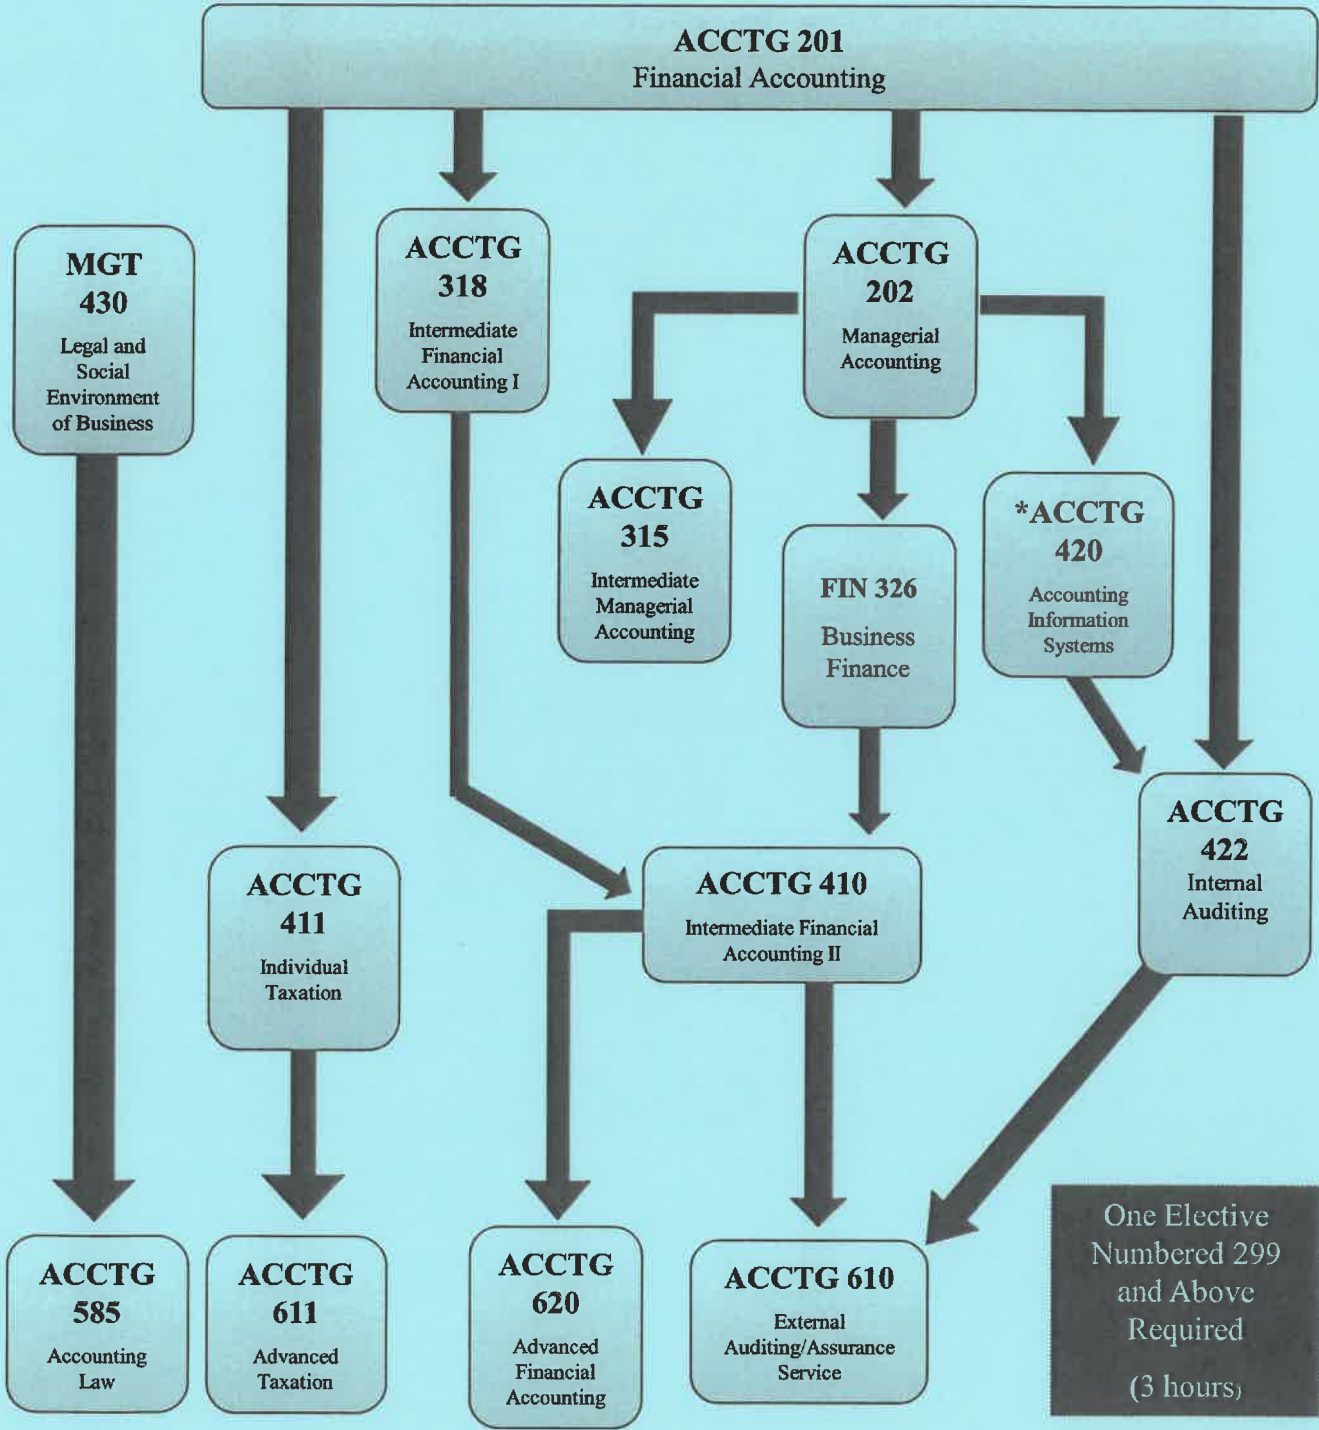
ACCTG 201
Financial Accounting

MGT
430
Legal and Social Environment of Business

ACCTG
318
Intermediate Financial Accounting I

ACCTG
202
Managerial Accounting

ACCTG
315
Intermediate Managerial Accounting

FIN 326
Business Finance

*ACCTG
420
Accounting Information Systems

ACCTG
422
Internal Auditing

ACCTG
411
Individual Taxation

ACCTG 410
Intermediate Financial Accounting II

ACCTG
585
Accounting Law

ACCTG
611
Advanced Taxation

ACCTG
620
Advanced Financial Accounting

ACCTG 610
External Auditing/Assurance Service

One Elective Numbered 299 and Above Required
(3 hours)